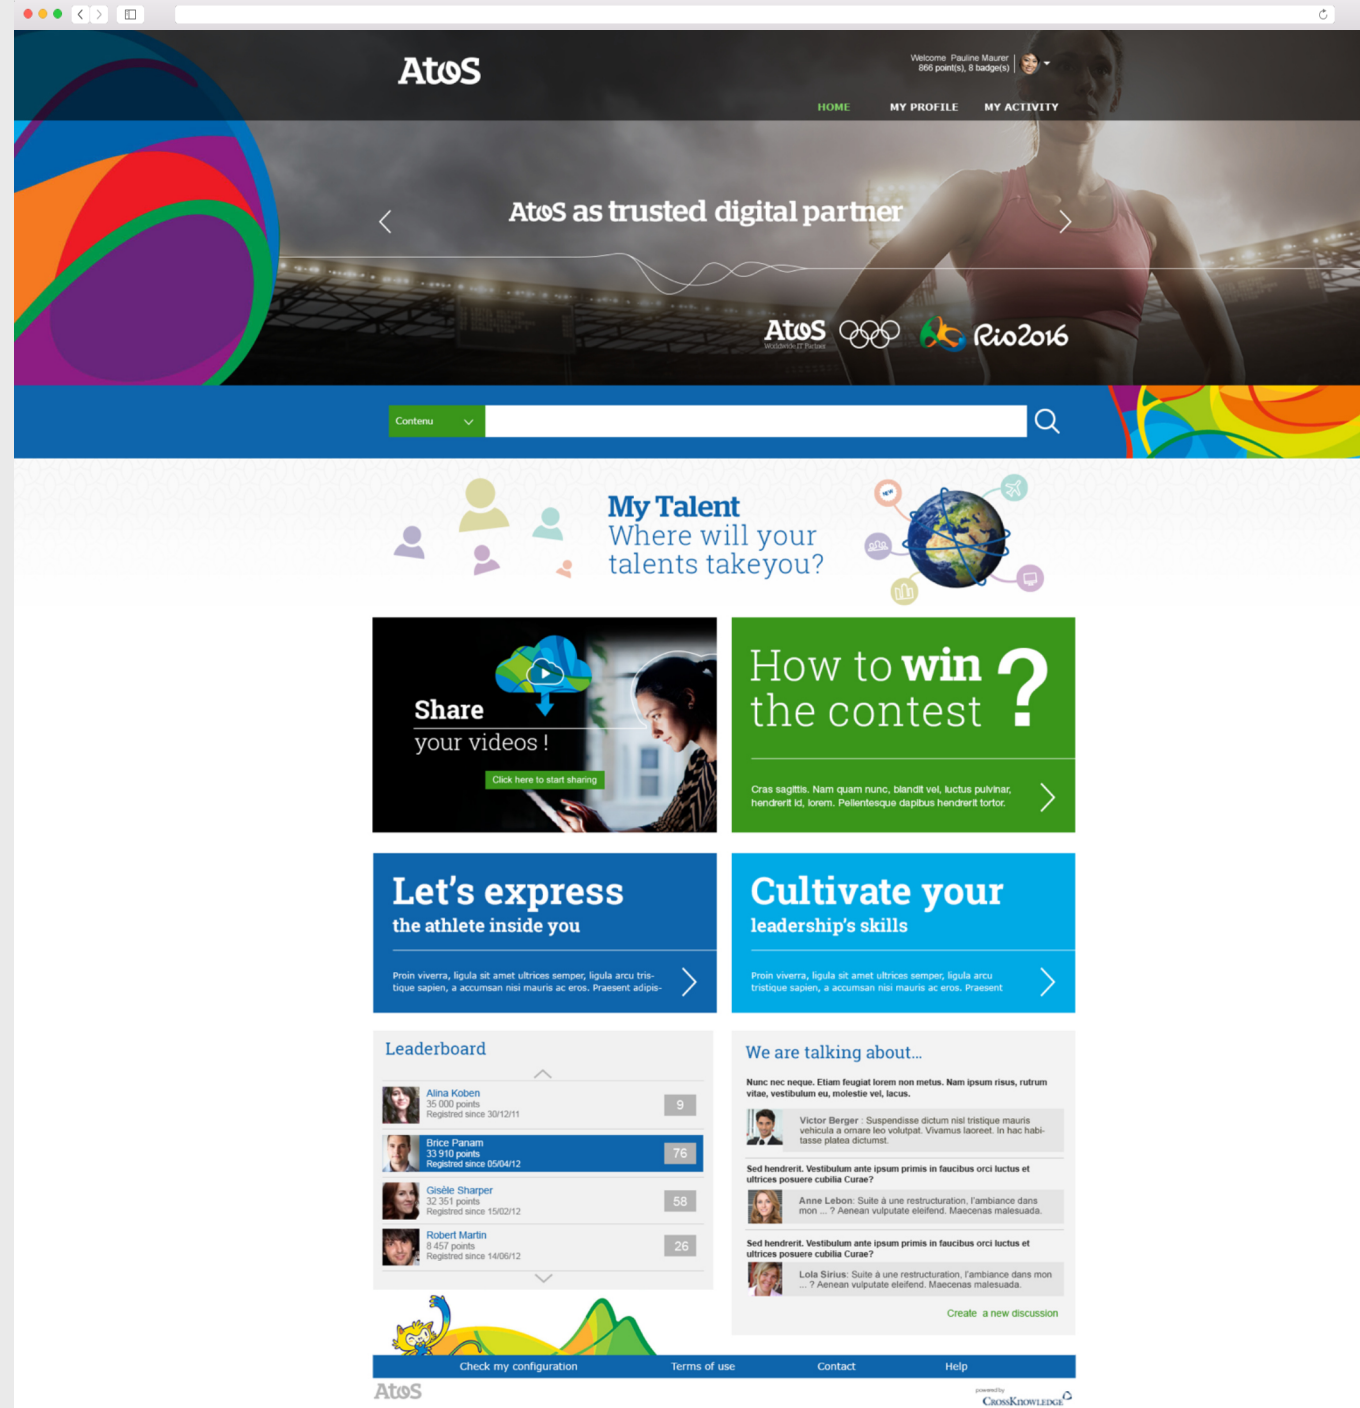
Atos

Welcome Pauline Maurer
866 point(s), 8 badge(s)

HOME MY PROFILE MY ACTIVITY

Atos as trusted digital partner

Atos Worldwide IT Partner Rio2016

Contenu

My Talent
Where will your talents takeyou?

NEW

Share
your videos !
Click here to start sharing

How to win the contest ?

Cras sagittis. Nam quam nunc, blandit vel, luctus pulvinar, hendrerit id, lorem. Pellentesque dapibus hendrerit tortor.

Let's express
the athlete inside you

Proin viverra, ligula sit amet ultrices semper, ligula arcu tristique sapien, a accumsan nisi mauris ac eros. Praesent adipis-

Cultivate your
leadership's skills

Proin viverra, ligula sit amet ultrices semper, ligula arcu tristique sapien, a accumsan nisi mauris ac eros. Praesent

Leaderboard

| | |
|---|---|
| Alina Koben 35 000 points Registred since 30/12/11 | 9 |
| Brice Panam 33 910 points Registred since 05/04/12 | 76 |
| Gisèle Sharper 32 351 points Registred since 15/02/12 | 58 |
| Robert Martin 8 457 points Registred since 14/06/12 | 26 |

We are talking about...

Nunc nec neque. Etiam feugiat lorem non metus. Nam ipsum risus, rutrum vitae, vestibulum eu, molestie vel, lacus.

Victor Berger : Suspendisse dictum nisl tristique mauris vehicula a ornare leo volutpat. Vivamus laoreet. In hac habitasse platea dictumst.

Sed hendrerit. Vestibulum ante ipsum primis in faucibus orci luctus et ultrices posuere cubilia Curae?

Anne Lebon: Suite à une restructuration, l'ambiance dans mon ... ? Aenean vulputate eleifend. Maecenas malesuada.

Sed hendrerit. Vestibulum ante ipsum primis in faucibus orci luctus et ultrices posuere cubilia Curae?

Lola Sirius: Suite à une restructuration, l'ambiance dans mon ... ? Aenean vulputate eleifend. Maecenas malesuada.

Create a new discussion

Check my configuration Terms of use Contact Help

Atos

powered by CrossKnowledge